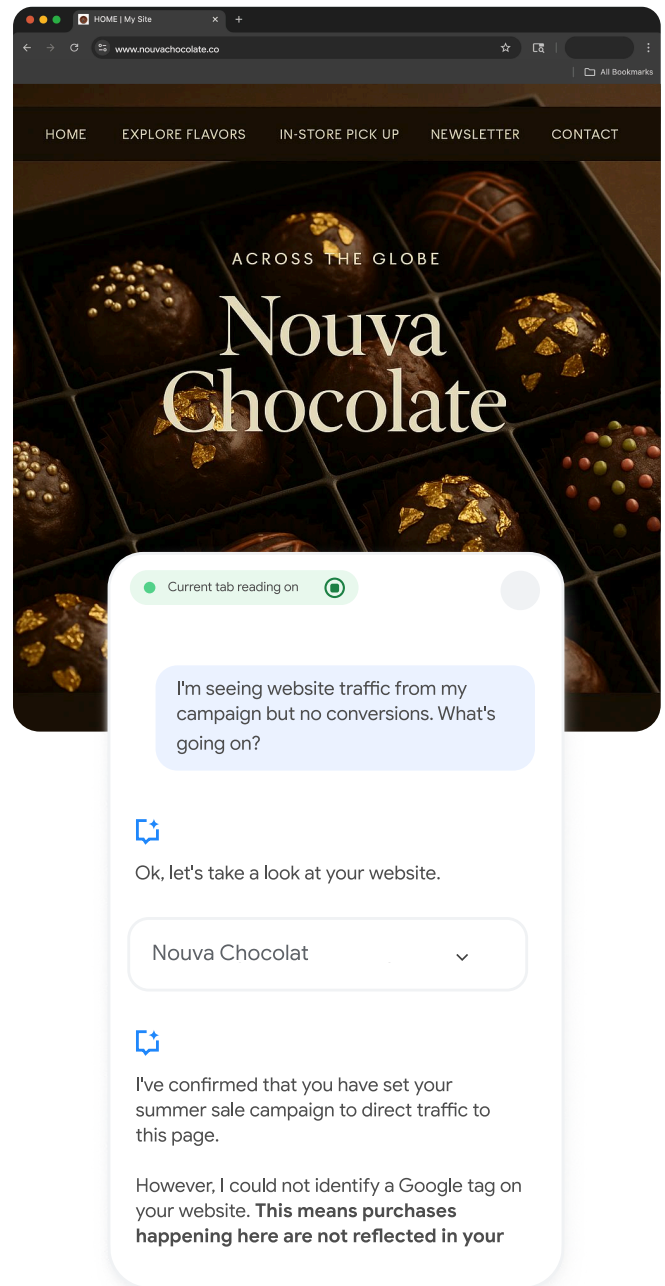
HOME | My Site

www.nouvachocolate.co

All Bookmarks

HOME EXPLORE FLAVORS IN-STORE PICK UP NEWSLETTER CONTACT

ACROSS THE GLOBE

Nouva Chocolate

Current tab reading on

I'm seeing website traffic from my campaign but no conversions. What's going on?

Ok, let's take a look at your website.

Nouva Chocolat

I've confirmed that you have set your summer sale campaign to direct traffic to this page.

However, I could not identify a Google tag on your website. **This means purchases happening here are not reflected in your**